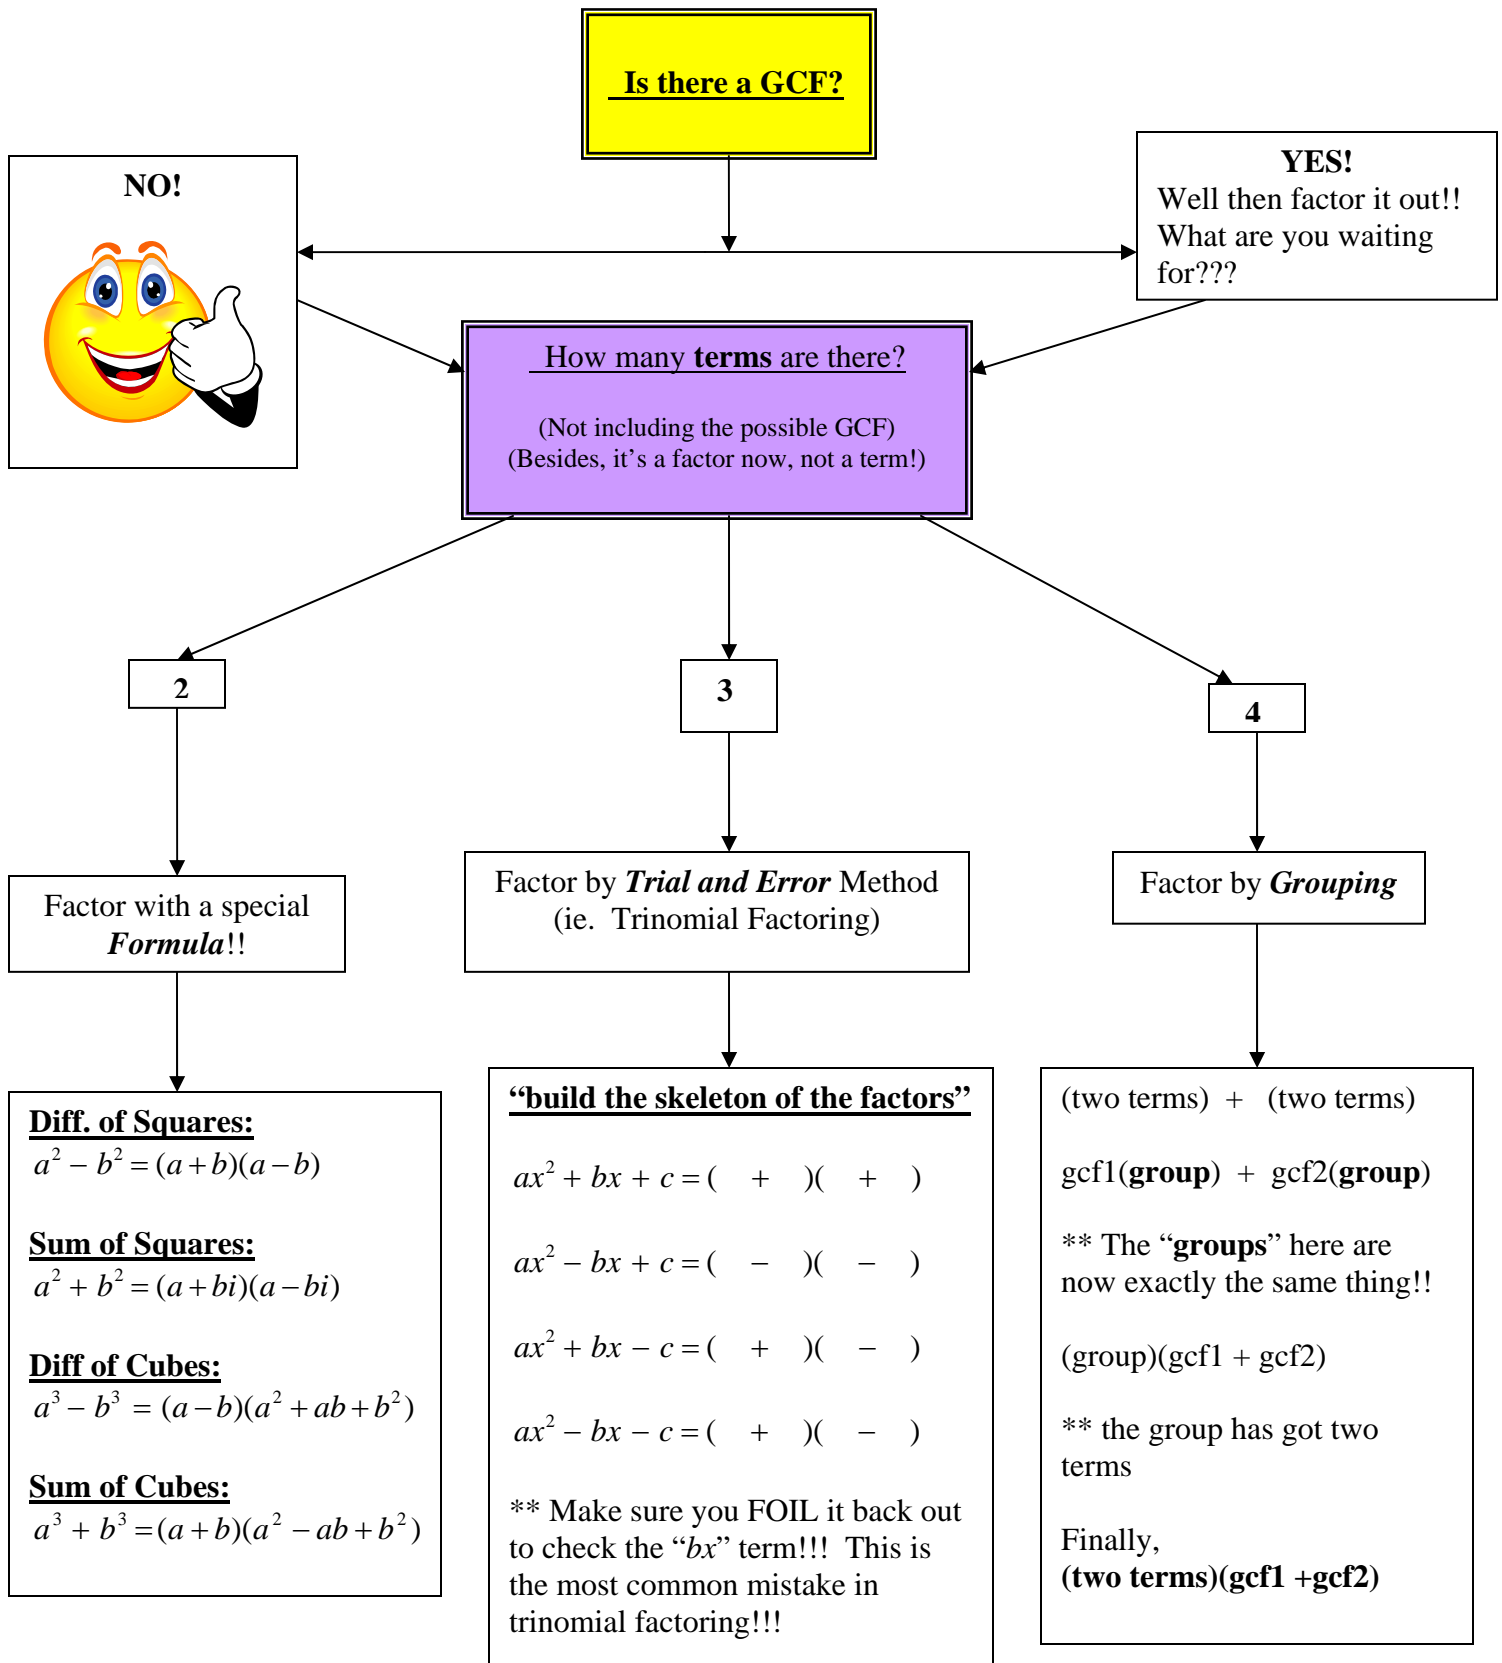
Is there a GCF?

NO!

YES!
Well then factor it out!! What are you waiting for???

How many terms are there?

(Not including the possible GCF)
(Besides, it's a factor now, not a term!)

2

3

4

Factor with a special Formula!!

Factor by Trial and Error Method (ie. Trinomial Factoring)

Factor by Grouping

Diff. of Squares:
$a^2 - b^2 = (a+b)(a-b)$

Sum of Squares:
$a^2 + b^2 = (a+bi)(a-bi)$

Diff of Cubes:
$a^3 - b^3 = (a-b)(a^2+ab+b^2)$

Sum of Cubes:
$a^3 + b^3 = (a+b)(a^2-ab+b^2)$

"build the skeleton of the factors"

$ax^2 + bx + c = (\quad + \quad)(\quad + \quad)$

$ax^2 - bx + c = (\quad - \quad)(\quad - \quad)$

$ax^2 + bx - c = (\quad + \quad)(\quad - \quad)$

$ax^2 - bx - c = (\quad + \quad)(\quad - \quad)$

** Make sure you FOIL it back out to check the "$bx$" term!!! This is the most common mistake in trinomial factoring!!!

(two terms) + (two terms)

gcf1(group) + gcf2(group)

** The "groups" here are now exactly the same thing!!

(group)(gcf1 + gcf2)

** the group has got two terms

Finally,
(two terms)(gcf1 +gcf2)